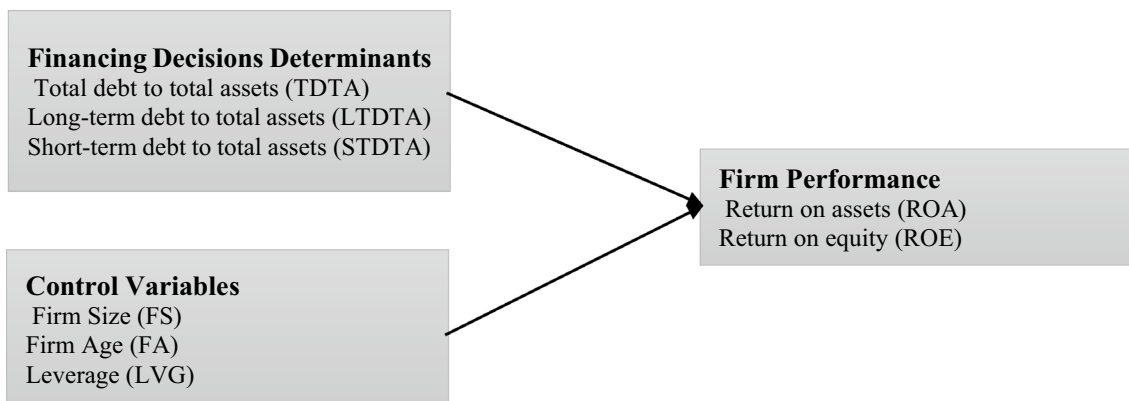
Financing Decisions Determinants
Total debt to total assets (TDTA)
Long-term debt to total assets (LTDTA)
Short-term debt to total assets (STDTA)

Control Variables
Firm Size (FS)
Firm Age (FA)
Leverage (LVG)

Firm Performance
Return on assets (ROA)
Return on equity (ROE)